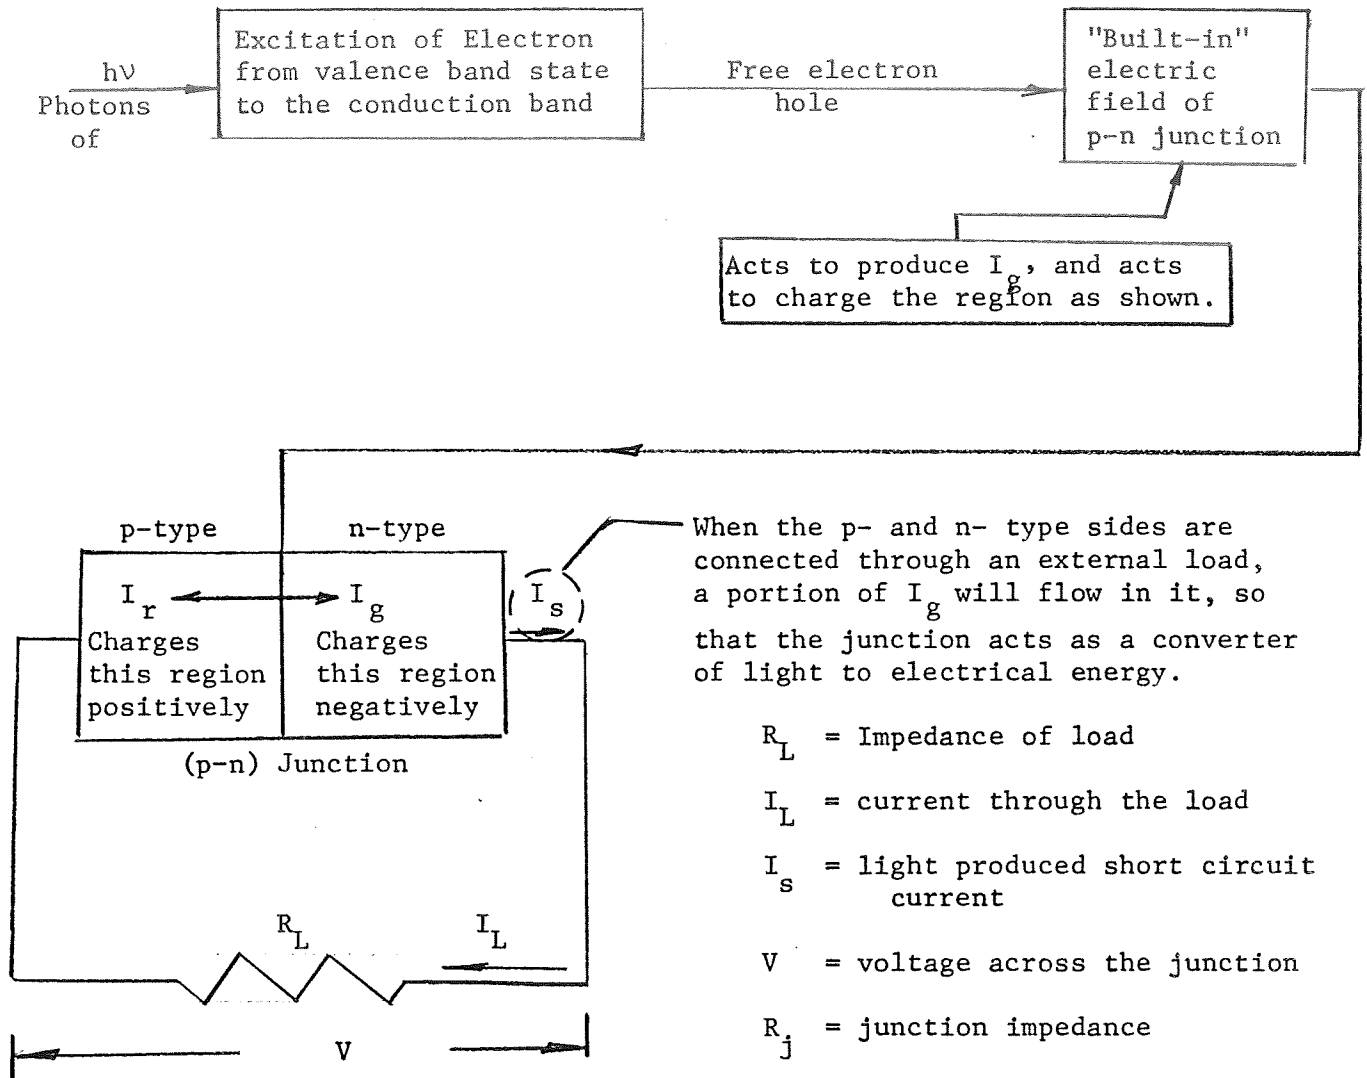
hν Photons of

Excitation of Electron from valence band state to the conduction band

Free electron hole

"Built-in" electric field of p-n junction

Acts to produce $I_g$, and acts to charge the region as shown.

p-type

n-type

$I_r$ Charges this region positively

$I_g$ Charges this region negatively

$I_s$

(p-n) Junction

When the p- and n- type sides are connected through an external load, a portion of $I_g$ will flow in it, so that the junction acts as a converter of light to electrical energy.

$R_L$ = Impedance of load

$I_L$ = current through the load

$I_s$ = light produced short circuit current

V = voltage across the junction

$R_j$ = junction impedance

$R_L$

$I_L$

V